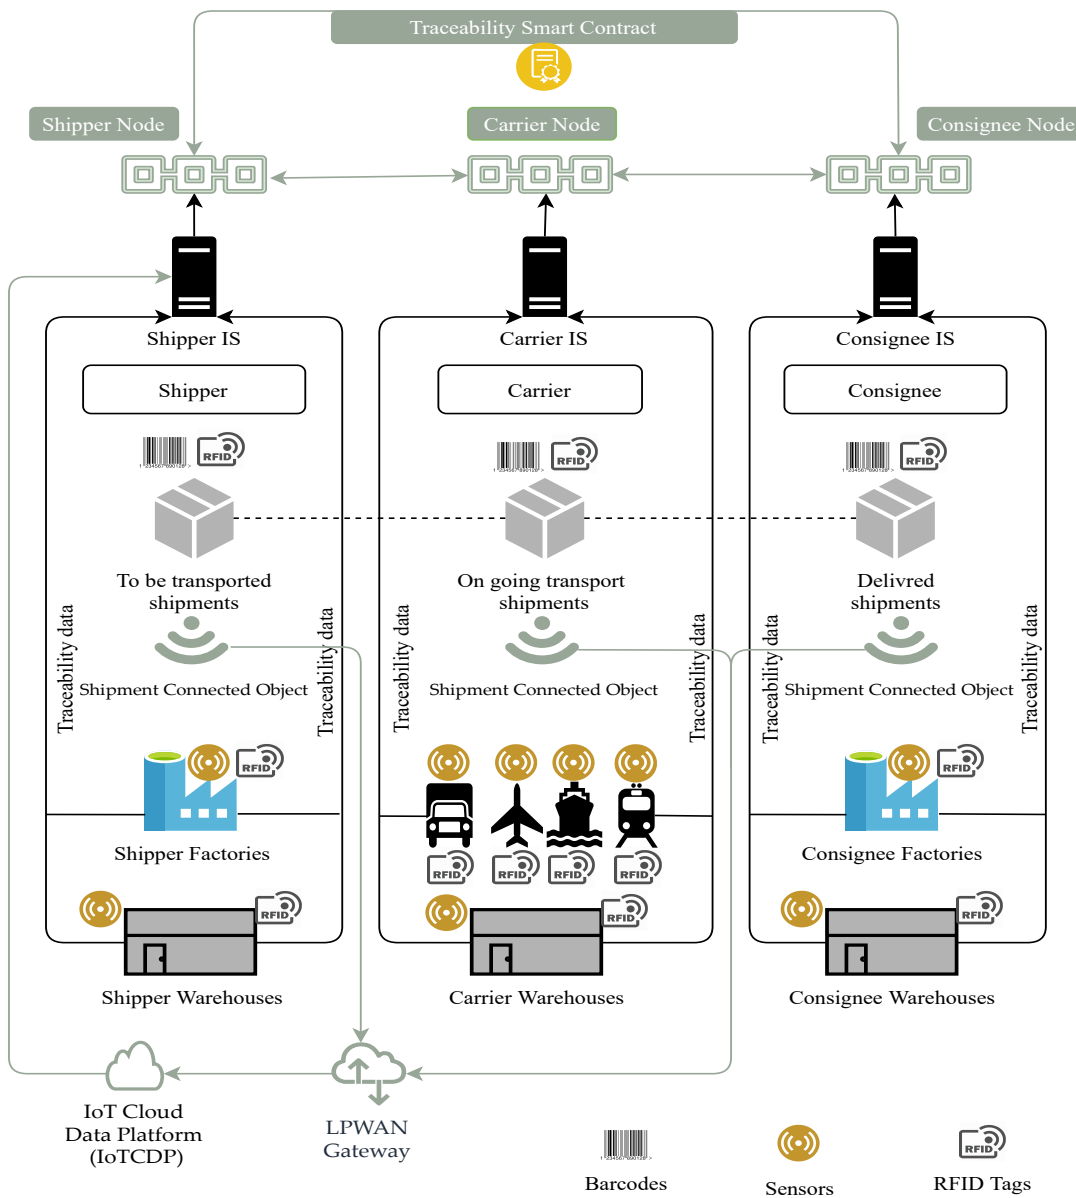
Traceability Smart Contract

Shipper Node

Carrier Node

Consignee Node

Shipper IS

Shipper

RFID

To be transported shipments

Traceability data

Traceability data

Shipment Connected Object

RFID

Shipper Factories

RFID

Shipper Warehouses

Carrier IS

Carrier

RFID

On going transport shipments

Traceability data

Traceability data

Shipment Connected Object

RFID

RFID

RFID

RFID

RFID

Carrier Warehouses

Consignee IS

Consignee

RFID

Delivred shipments

Traceability data

Traceability data

Shipment Connected Object

RFID

Consignee Factories

RFID

Consignee Warehouses

IoT Cloud Data Platform (IoTCDP)

LPWAN Gateway

Barcodes

Sensors

RFID

RFID Tags